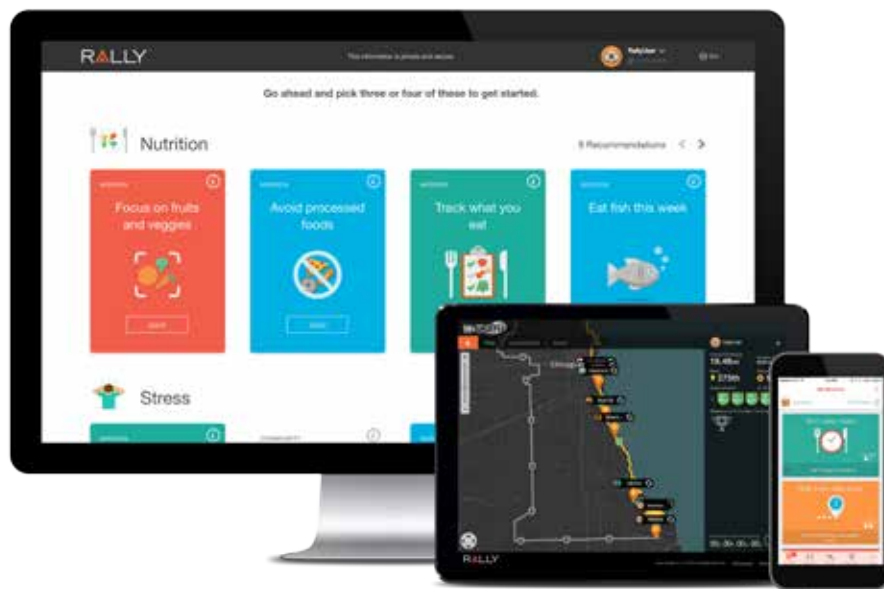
RALLY

This information is private and secure.

RallyUser

Go ahead and pick three or four of these to get started.

Nutrition

8 Recommendations

Focus on fruits and veggies

Avoid processed foods

Track what you eat

Eat fish this week

Stress

Chicago

RALLY